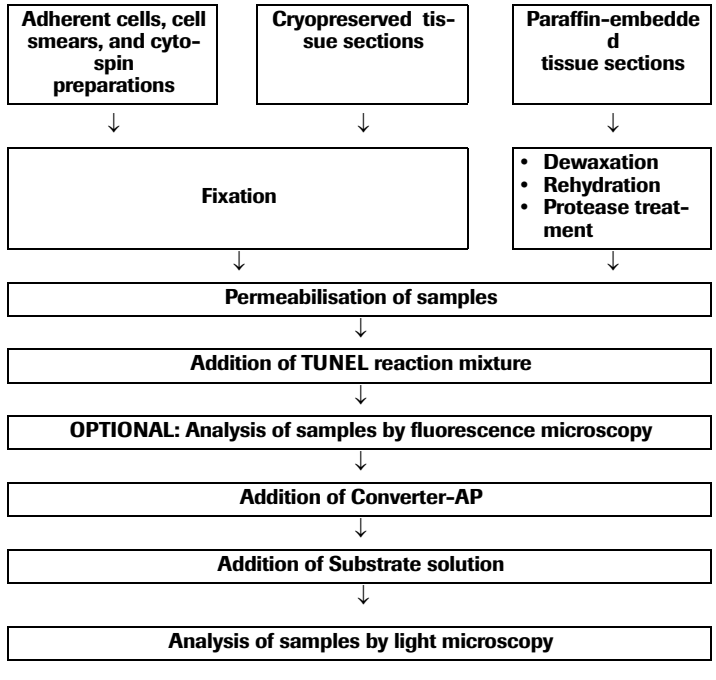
Adherent cells, cell smears, and cytospin preparations

Cryopreserved tissue sections

Paraffin-embedded tissue sections

↓

↓

↓

Fixation

• Dewaxation
• Rehydration
• Protease treatment

↓

↓

Permeabilisation of samples

↓

Addition of TUNEL reaction mixture

↓

OPTIONAL: Analysis of samples by fluorescence microscopy

↓

Addition of Converter-AP

↓

Addition of Substrate solution

↓

Analysis of samples by light microscopy